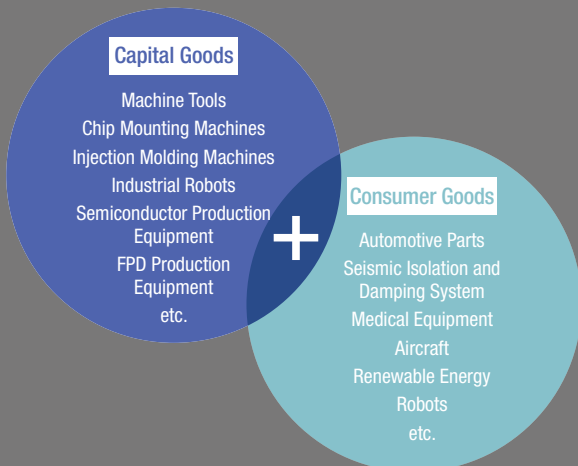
Capital Goods

Machine Tools
Chip Mounting Machines
Injection Molding Machines
Industrial Robots
Semiconductor Production Equipment
FPD Production Equipment
etc.

+

Consumer Goods

Automotive Parts
Seismic Isolation and Damping System
Medical Equipment
Aircraft
Renewable Energy
Robots
etc.